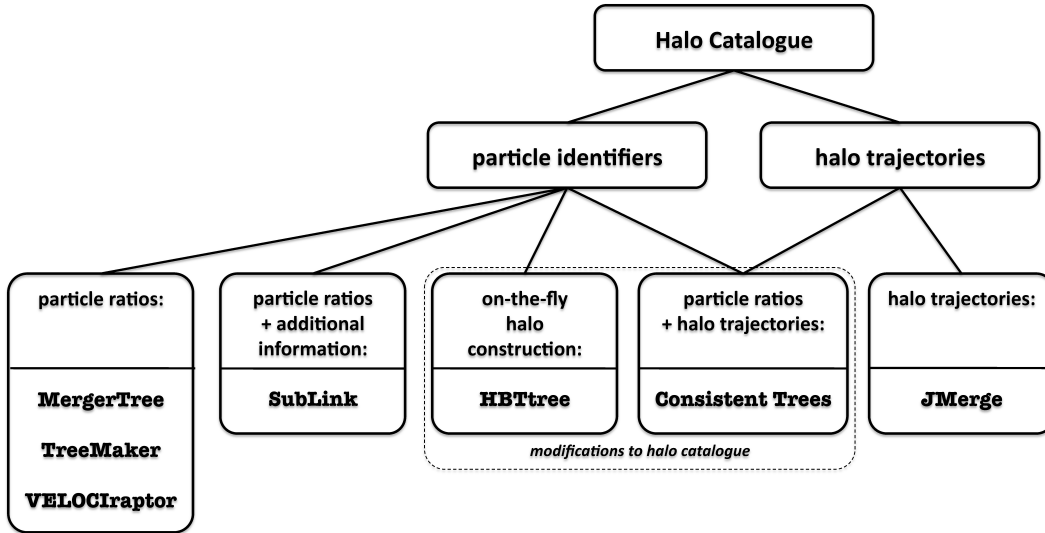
Halo Catalogue

particle identifiers

halo trajectories

particle ratios:

MergerTree

TreeMaker

VELOCIraptor

particle ratios + additional information:

SubLink

on-the-fly halo construction:

HBTtree

particle ratios + halo trajectories:

Consistent Trees

modifications to halo catalogue

halo trajectories:

JMerge